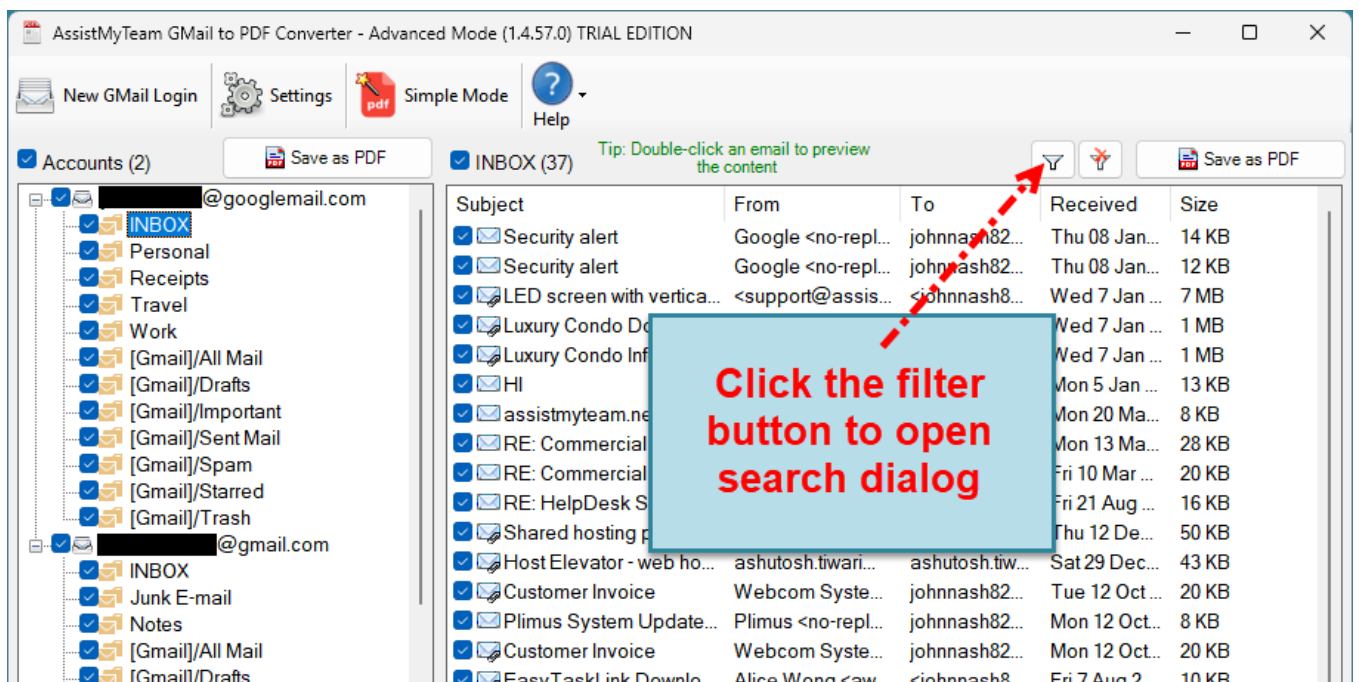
AssistMyTeam GMail to PDF Converter - Advanced Mode (1.4.57.0) TRIAL EDITION

New GMail Login | Settings | Simple Mode | Help

Accounts (2) | Save as PDF

@googlemail.com
INBOX
Personal
Receipts
Travel
Work
[Gmail]/All Mail
[Gmail]/Drafts
[Gmail]/Important
[Gmail]/Sent Mail
[Gmail]/Spam
[Gmail]/Starred
[Gmail]/Trash
@gmail.com
INBOX
Junk E-mail
Notes
[Gmail]/All Mail
[Gmail]/Drafts

INBOX (37)

Tip: Double-click an email to preview the content

Save as PDF

| Subject | From | To | Received | Size |
|---|---|---|---|---|
| Security alert | Google <no-repl... | johnnash82... | Thu 08 Jan... | 14 KB |
| Security alert | Google <no-repl... | johnnash82... | Thu 08 Jan... | 12 KB |
| LED screen with vertica... | <support@assis... | <johnnash8... | Wed 7 Jan ... | 7 MB |
| Luxury Condo Do | | | Wed 7 Jan ... | 1 MB |
| Luxury Condo Inf | | | Wed 7 Jan ... | 1 MB |
| HI | | | Mon 5 Jan ... | 13 KB |
| assistmyteam.ne | | | Mon 20 Ma... | 8 KB |
| RE: Commercial | | | Mon 13 Ma... | 28 KB |
| RE: Commercial | | | Fri 10 Mar ... | 20 KB |
| RE: HelpDesk S | | | Fri 21 Aug ... | 16 KB |
| Shared hosting p | | | Thu 12 De... | 50 KB |
| Host Elevator - web ho... | ashutosh.tiwari... | ashutosh.tiw... | Sat 29 Dec... | 43 KB |
| Customer Invoice | Webcom Syste... | johnnash82... | Tue 12 Oct ... | 20 KB |
| Plimus System Update... | Plimus <no-repl... | johnnash82... | Mon 12 Oct... | 8 KB |
| Customer Invoice | Webcom Syste... | johnnash82... | Mon 12 Oct... | 20 KB |
| EasyTaskLink Downlo... | Alice Wong <aw... | <johnnash8... | Fri 7 Aug 2... | 10 KB |

Click the filter button to open search dialog